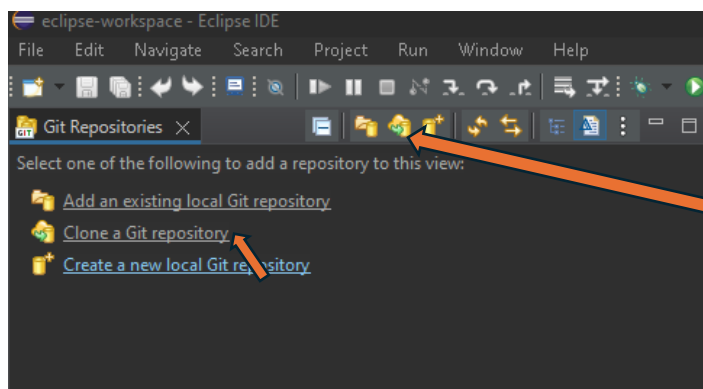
eclipse-workspace - Eclipse IDE

File Edit Navigate Search Project Run Window Help

Git Repositories

Select one of the following to add a repository to this view:

Add an existing local Git repository

Clone a Git repository

Create a new local Git repository